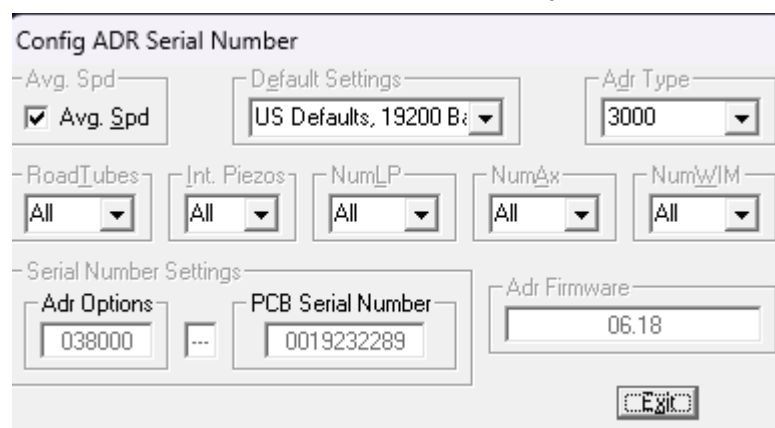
Config ADR Serial Number

Avg. Spd
Avg. Spd

Default Settings
US Defaults, 19200 Ba

Adr Type
3000

RoadTubes
All

Int. Piezos
All

NumLP
All

NumAx
All

NumWIM
All

Serial Number Settings
Adr Options
038000
---
PCB Serial Number
0019232289

Adr Firmware
06.18

Exit